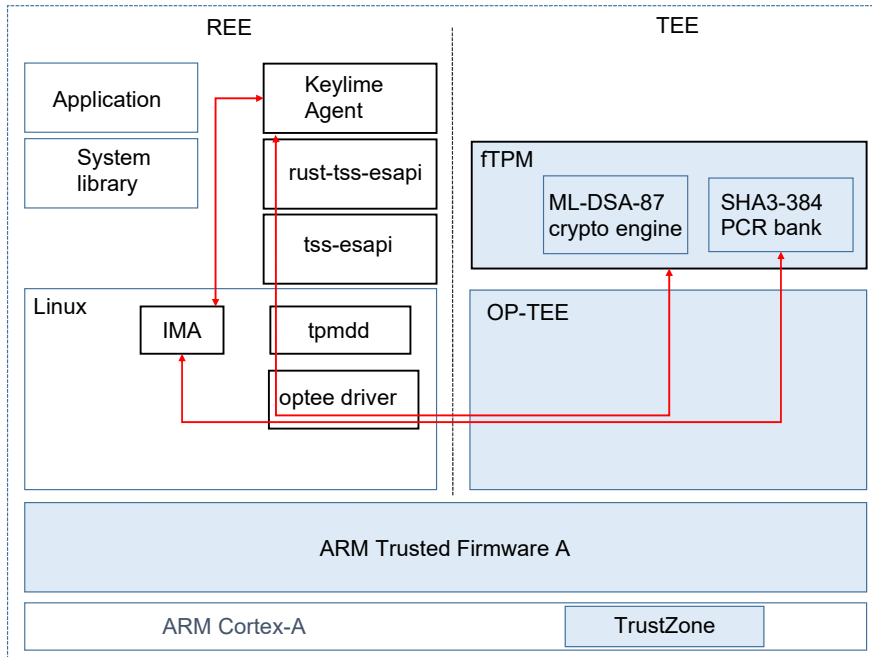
REE

TEE

Application

System library

Keylime Agent

rust-tss-esapi

tss-esapi

fTPM

ML-DSA-87 crypto engine

SHA3-384 PCR bank

Linux

IMA

tpmdd

optee driver

OP-TEE

ARM Trusted Firmware A

ARM Cortex-A

TrustZone